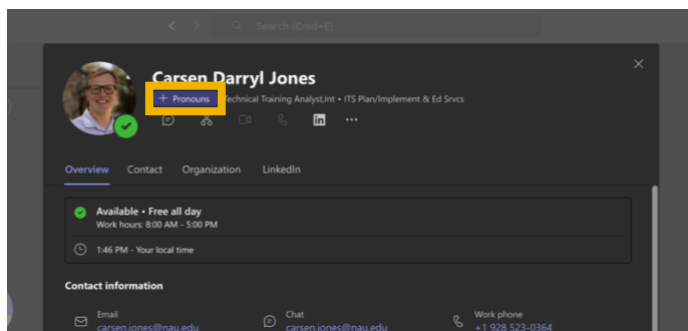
Search (Cmd+E)

Carsen Darryl Jones
+ Pronouns Technical Training Analyst,Int • ITS Plan/Implement & Ed Srvcs

Overview Contact Organization LinkedIn

Available • Free all day
Work hours: 8:00 AM - 5:00 PM

1:46 PM - Your local time

Contact information

Email
carsen.jones@nau.edu

Chat
carsen.jones@nau.edu

Work phone
+1 928 523-0364